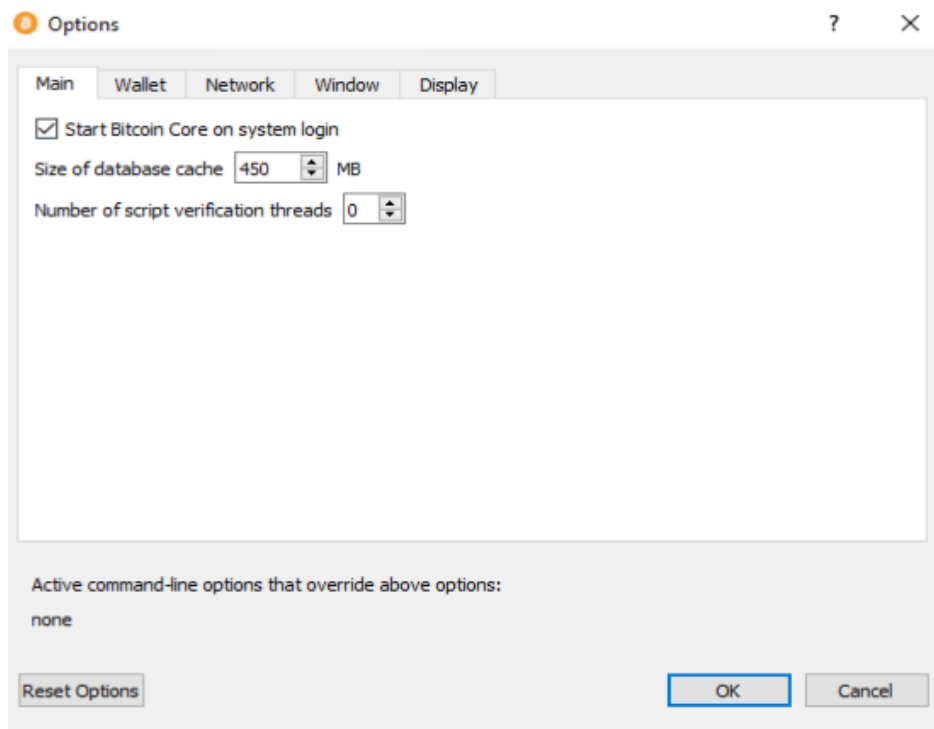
Options

?

×

Main | Wallet | Network | Window | Display

Start Bitcoin Core on system login

Size of database cache 450 MB

Number of script verification threads 0

Active command-line options that override above options:

none

Reset Options

OK

Cancel